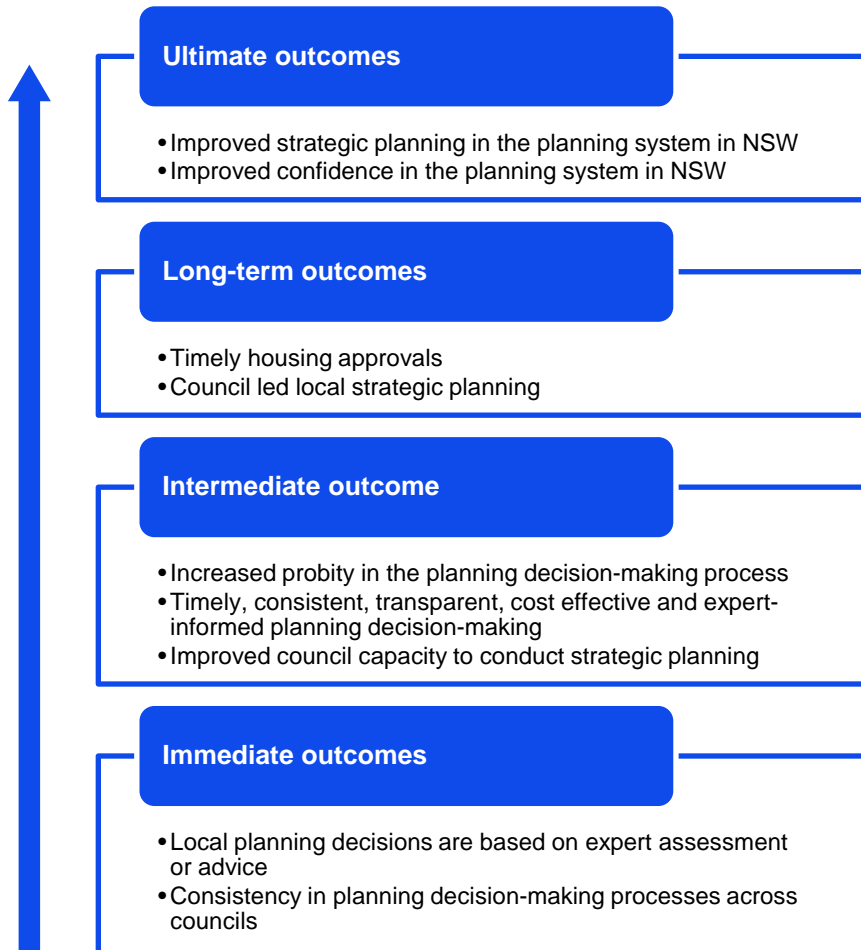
Ultimate outcomes

- Improved strategic planning in the planning system in NSW
- Improved confidence in the planning system in NSW

Long-term outcomes

- Timely housing approvals
- Council led local strategic planning

Intermediate outcome

- Increased probity in the planning decision-making process
- Timely, consistent, transparent, cost effective and expert-informed planning decision-making
- Improved council capacity to conduct strategic planning

Immediate outcomes

- Local planning decisions are based on expert assessment or advice
- Consistency in planning decision-making processes across councils